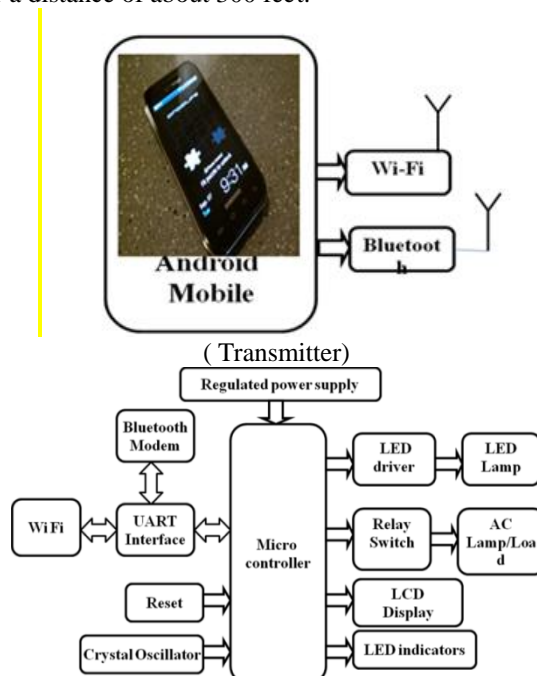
a distance of about 300 feet.

Android Mobile

Wi-Fi

Bluetoot h

( Transmitter)

Regulated power supply

Bluetooth Modem

Wi Fi

UART Interface

Micro controller

LED driver

LED Lamp

Relay Switch

AC Lamp/Loa d

LCD Display

Reset

Crystal Oscillator

LED indicators